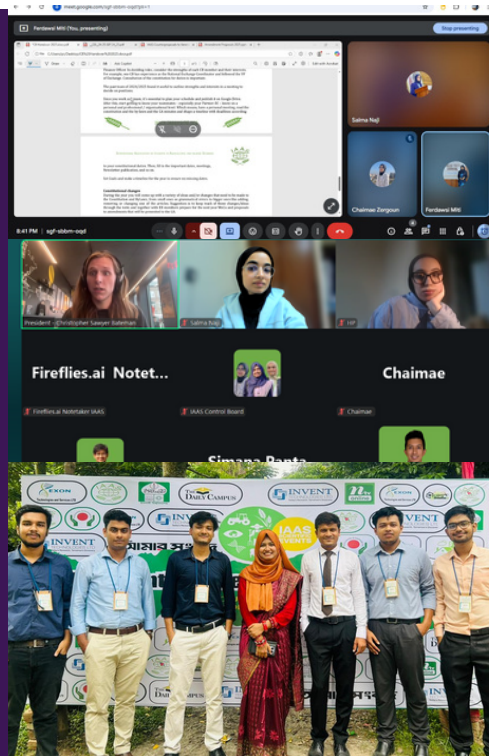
meet.google.com/sgf-sbbm-oqd

Ferdawsi Mili (You, presenting)

Stop presenting

Salma Naji

Chaimae Zergoun

Ferdawsi Mili

8:41 PM | sgf-sbbm-oqd

President - Christopher Sawyer Bateman

Salma Naji

HP

Fireflies.ai Notet...

Chaimae

Fireflies.ai Notetaker IAAS

IAAS Control Board

Chaimae

Simana Panta

EXON

INVENT

The Daily Campus

IAAS

INVENT